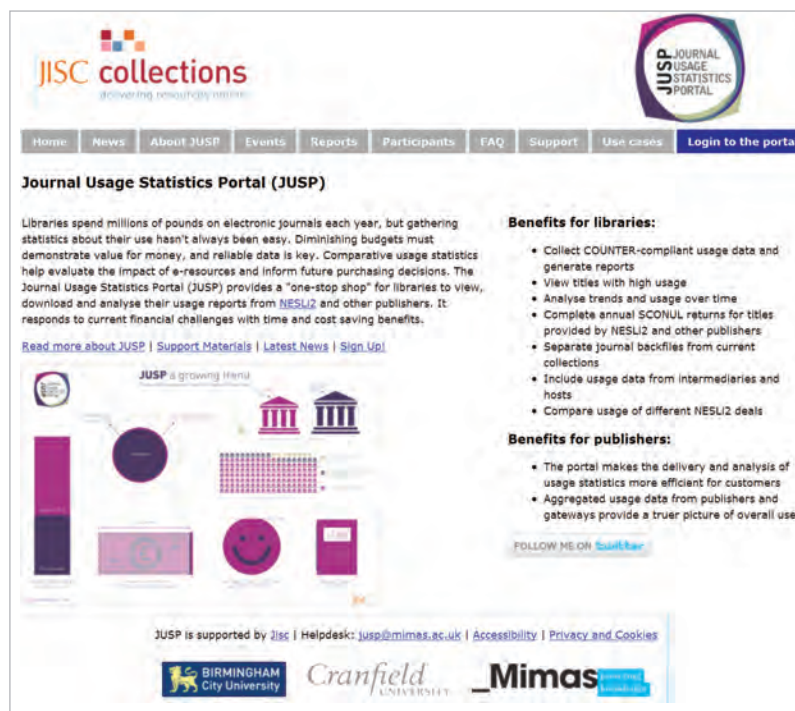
JISC collections
delivering resources online

JUSP JOURNAL USAGE STATISTICS PORTAL

Home | News | About JUSP | Events | Reports | Participants | FAQ | Support | Use cases | Login to the porta

Journal Usage Statistics Portal (JUSP)

Libraries spend millions of pounds on electronic journals each year, but gathering statistics about their use hasn't always been easy. Diminishing budgets must demonstrate value for money, and reliable data is key. Comparative usage statistics help evaluate the impact of e-resources and inform future purchasing decisions. The Journal Usage Statistics Portal (JUSP) provides a "one-stop shop" for libraries to view, download and analyse their usage reports from NESLi2 and other publishers. It responds to current financial challenges with time and cost saving benefits.

Read more about JUSP | Support Materials | Latest News | Sign Up!

JUSP a growing trend

Benefits for libraries:

- Collect COUNTER-compliant usage data and generate reports
- View titles with high usage
- Analyse trends and usage over time
- Complete annual SCONUL returns for titles provided by NESLi2 and other publishers
- Separate journal backfiles from current collections
- Include usage data from intermediaries and hosts
- Compare usage of different NESLi2 deals

Benefits for publishers:

- The portal makes the delivery and analysis of usage statistics more efficient for customers
- Aggregated usage data from publishers and gateways provide a truer picture of overall use

FOLLOW ME ON twitter

JUSP is supported by Jisc | Helpdesk: jusp@mimas.ac.uk | Accessibility | Privacy and Cookies

BIRMINGHAM City University
Cranfield UNIVERSITY
Mimas